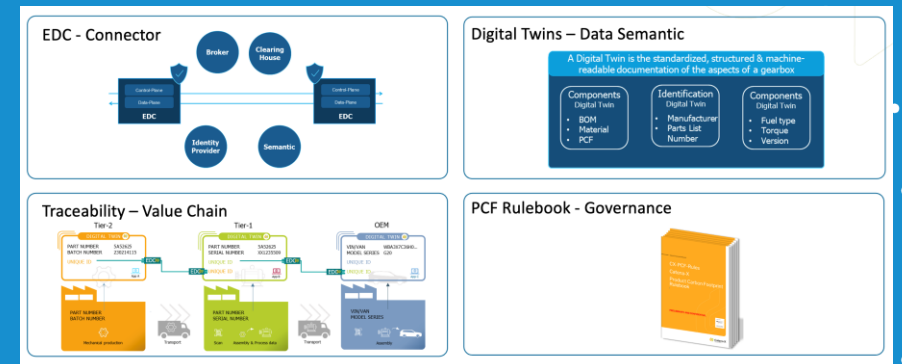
EDC - Connector

Broker

Clearing House

Control Plane

Data Plane

EDC

Control Plane

Data Plane

EDC

Identity Provider

Semantic

Digital Twins – Data Semantic

A Digital Twin is the standardized, structured & machine-readable documentation of the aspects of a gearbox

Components Digital Twin
• BOM
• Material
• PCF

Identification Digital Twin
• Manufacturer
• Parts List Number

Components Digital Twin
• Fuel type
• Torque
• Version

Traceability – Value Chain

Tier-2

DIGITAL TWIN

PART NUMBER 5X52625
BATCH NUMBER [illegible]

UNIQUE ID

EDC

Tier-1

DIGITAL TWIN

PART NUMBER 5X52625
SERIAL NUMBER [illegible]

UNIQUE ID

EDC

OEM

DIGITAL TWIN

VIN/VAN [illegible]
MODEL SERIES G20

UNIQUE ID

PART NUMBER
BATCH NUMBER

Mechanical production

Transport

PART NUMBER
SERIAL NUMBER

Scan

Assembly & Process data

Transport

VIN/VAN
MODEL SERIES

Assembly

PCF Rulebook - Governance

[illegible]